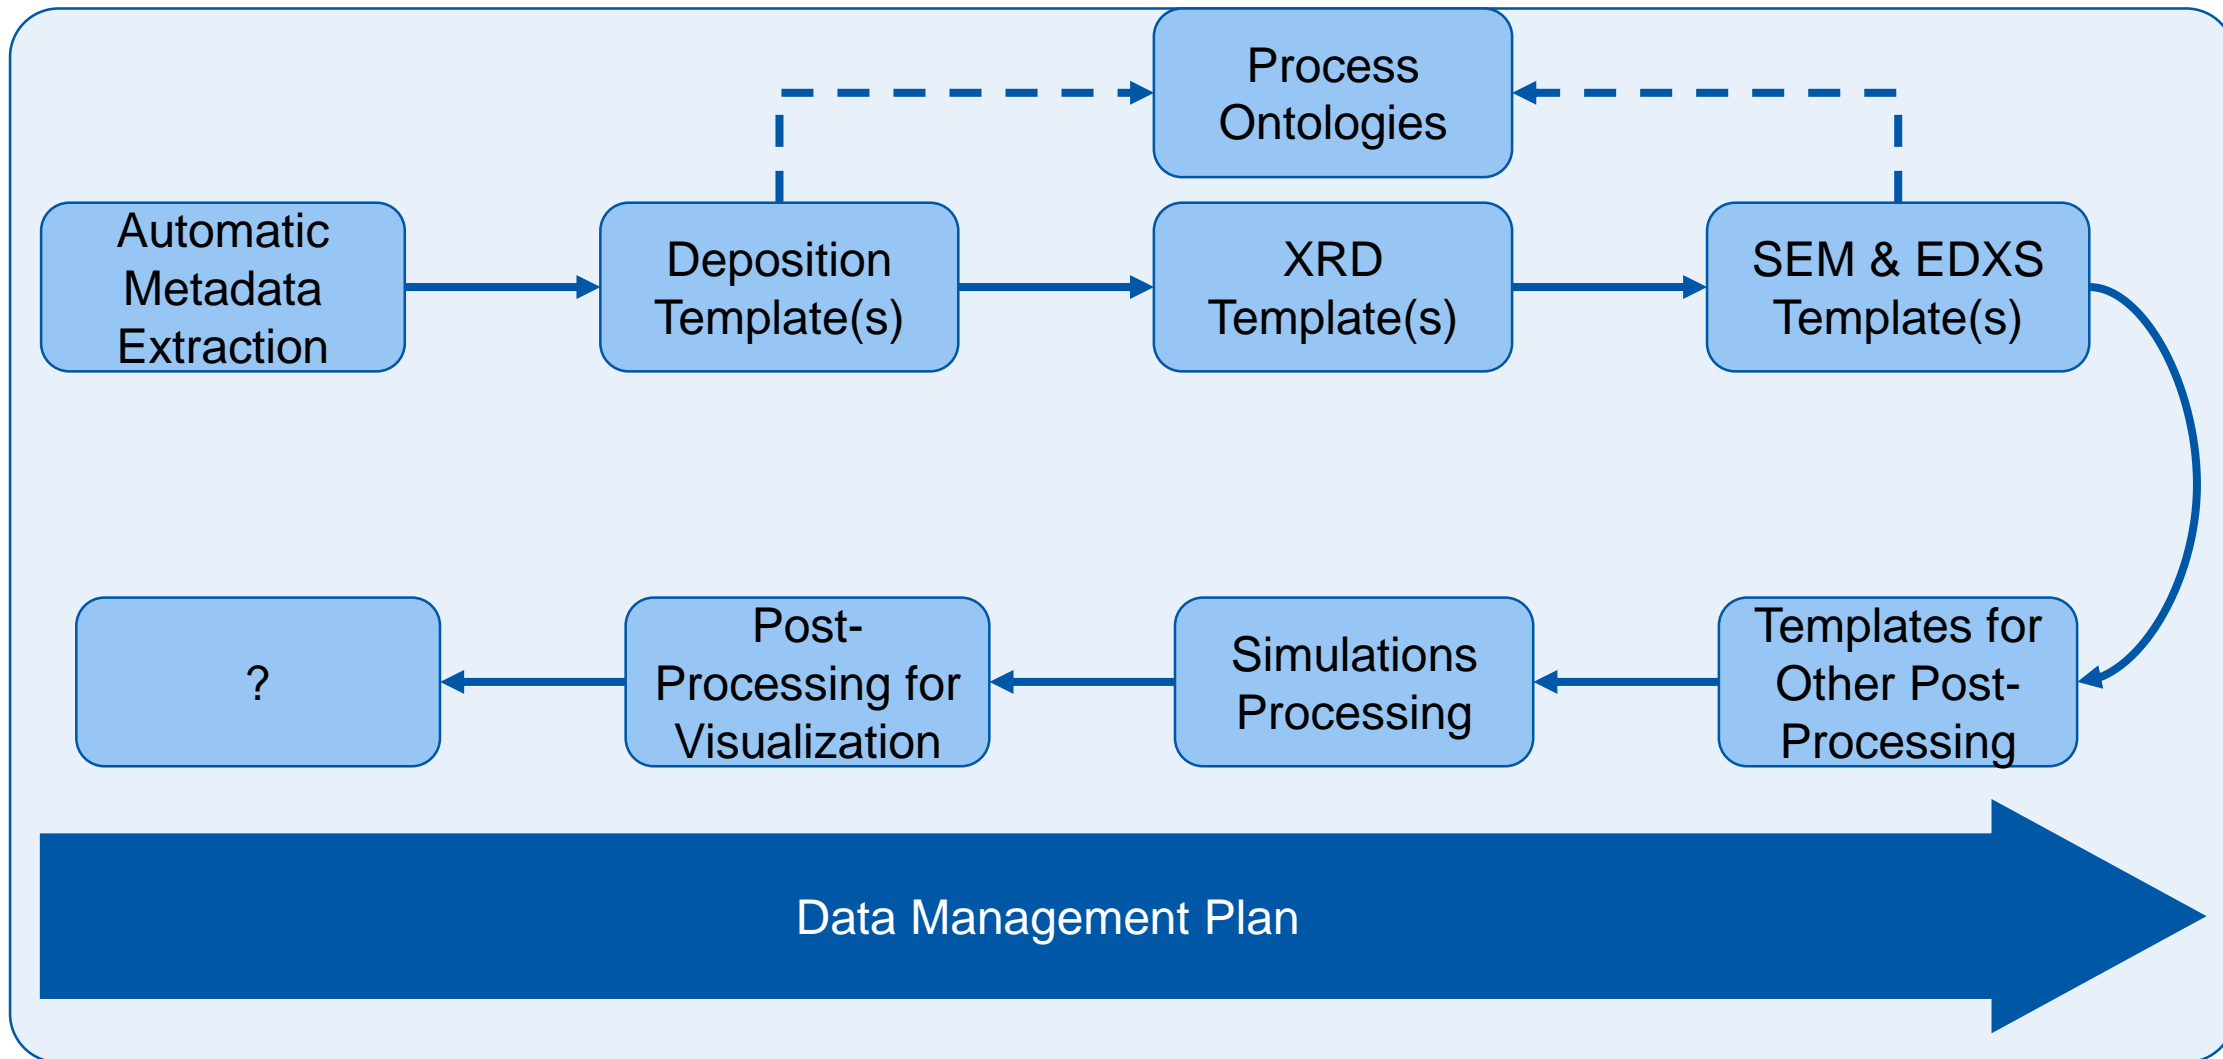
Process Ontologies

Automatic Metadata Extraction

Deposition Template(s)

XRD Template(s)

SEM & EDXS Template(s)

Templates for Other Post-Processing

Simulations Processing

Post-Processing for Visualization

?

Data Management Plan